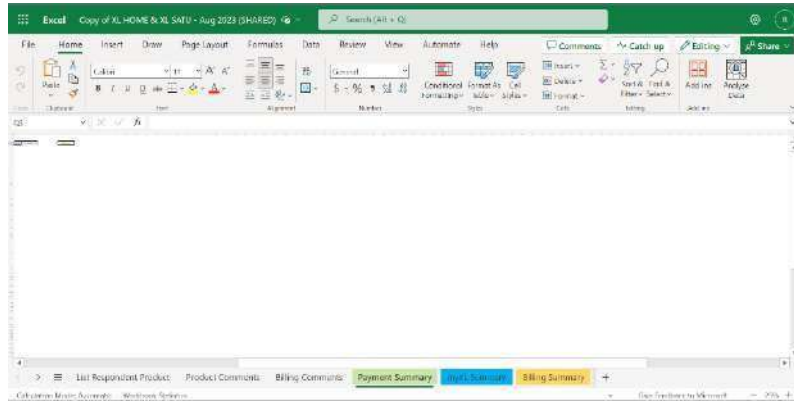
Excel Copy of XL HOME & XL SATU - Aug 2023 (SHARED)

Search (Alt + Q)

File Home Insert Draw Page Layout Formulas Data Review View Automate Help

Comments Catch up Editing Share

Paste

Clipboard

Calibri 11 A A

B I U

Font

Alignment

General

$ % 9

Number

Conditional Formatting Format As Table Cell Styles

Styles

Insert Delete Format

Cells

Sort & Filter Find & Select

Editing

Add-ins

Add-ins

Analyze Data

fx

List Respondent Product Product Comments Billing Comments Payment Summary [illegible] Summary Billing Summary +

Calculation Mode: Automatic Workbook Statistics

Give Feedback to Microsoft

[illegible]%